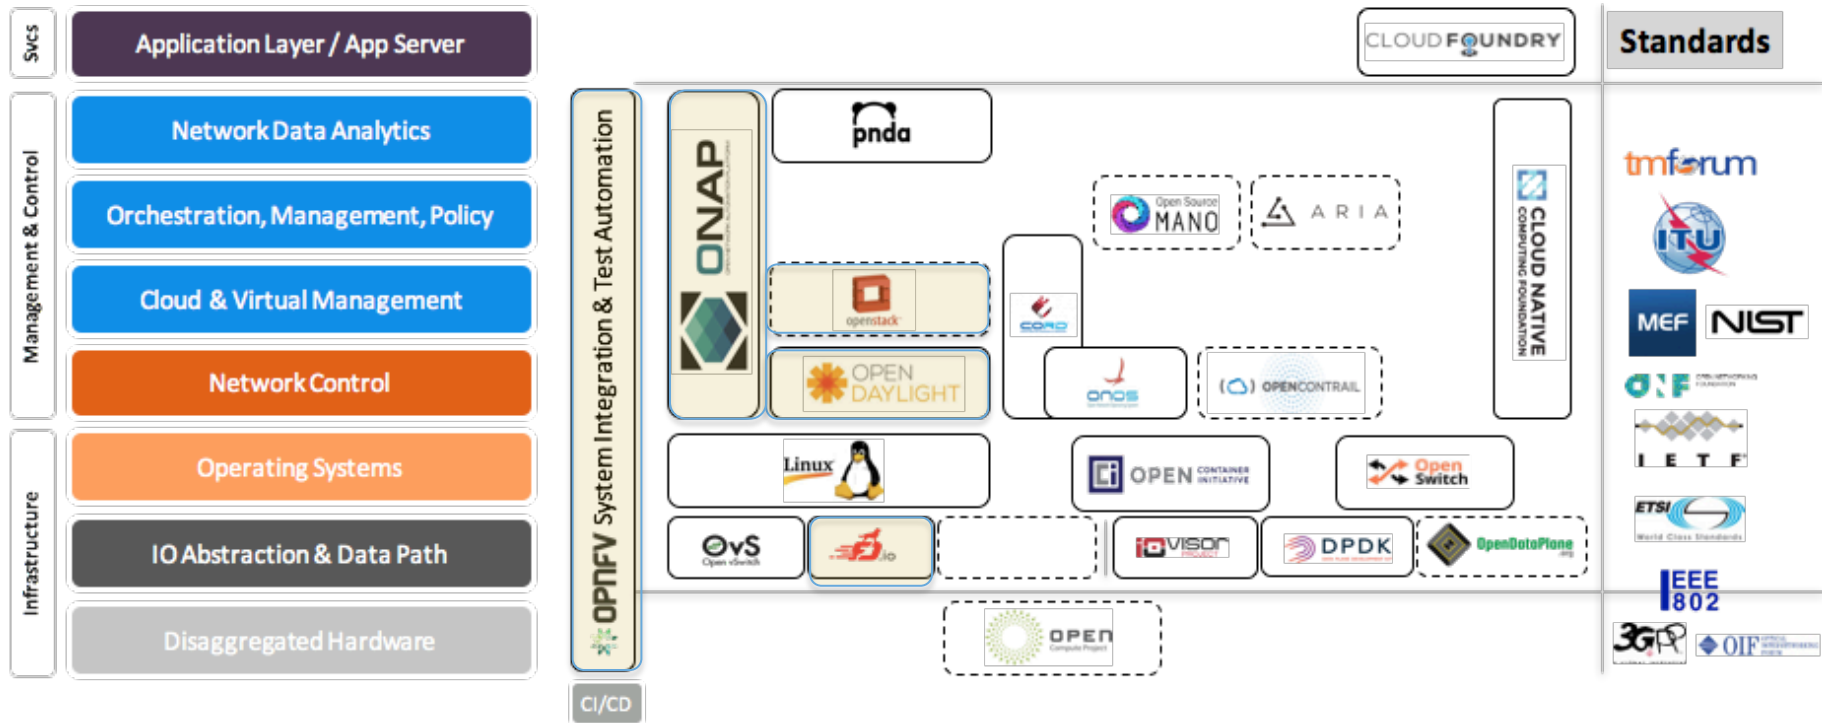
Svcs
Application Layer / App Server
Management & Control
Network Data Analytics
Orchestration, Management, Policy
Cloud & Virtual Management
Network Control
Infrastructure
Operating Systems
IO Abstraction & Data Path
Disaggregated Hardware
OPNFV System Integration & Test Automation
CI/CD
ONAP
pnda
openstack
OPEN DAYLIGHT
Open Source MANO
ARIA
CORD
ONOS
OPENCONTRAIL
CLOUD NATIVE COMPUTING FOUNDATION
CLOUD FOUNDRY
Linux
OPEN CONTAINER INITIATIVE
Open Switch
OvS Open vSwitch
fd.io
IOVISOR PROJECT
DPDK
OpenDataPlane
OPEN Compute Project
Standards
tmforum
ITU
MEF
NIST
ONF
IETF
ETSI World Class Standards
IEEE 802
3GPP
OIF